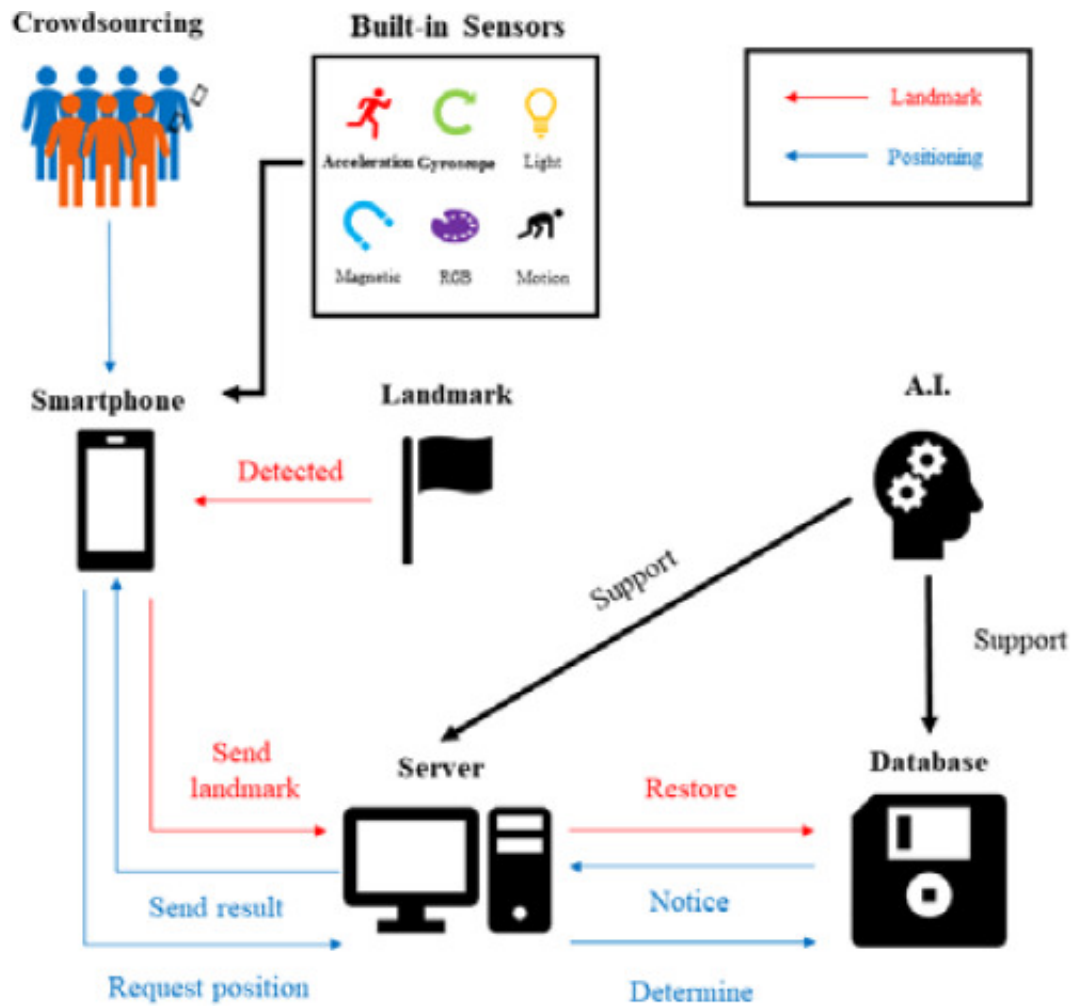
Crowdsourcing

Built-in Sensors

Acceleration Gyroscope Light

Magnetic RGB Motion

Landmark

Positioning

Smartphone

Landmark

A.I.

Detected

Support

Support

Send landmark

Server

Database

Restore

Send result

Notice

Request position

Determine